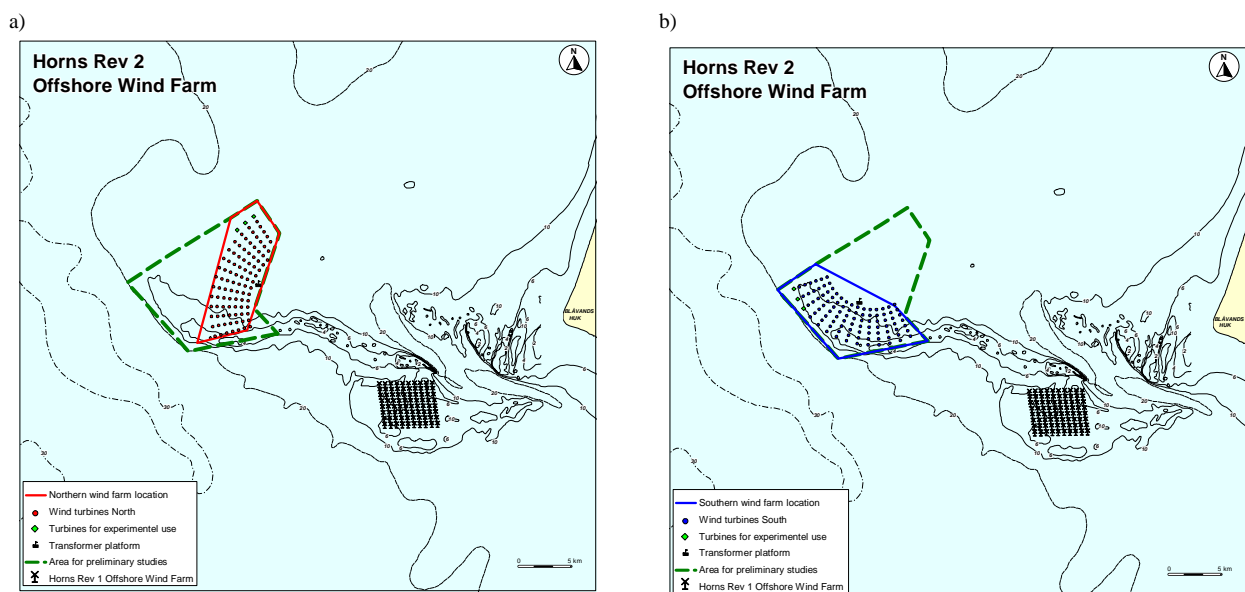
a)

Horns Rev 2
Offshore Wind Farm

N

20
20
10
10
10
10
10
10
20
20
30
30
6
6

BLÅVANDS HUK

Northern wind farm location
Wind turbines North
Turbines for experimentel use
Transformer platform
Area for preliminary studies
Horns Rev 1 Offshore Wind Farm

0 5 km

b)

Horns Rev 2
Offshore Wind Farm

N

20
20
10
10
10
10
10
10
20
20
30
30
6
6

BLÅVANDS HUK

Southern wind farm location
Wind turbines South
Turbines for experimentel use
Transformer platform
Area for preliminary studies
Horns Rev 1 Offshore Wind Farm

0 5 km